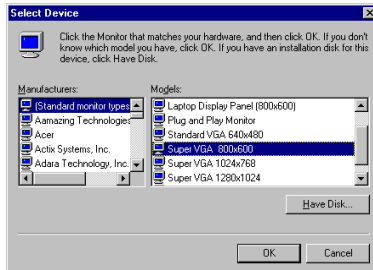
Select Device

Click the Monitor that matches your hardware, and then click OK. If you don't know which model you have, click OK. If you have an installation disk for this device, click Have Disk.

Manufacturers:
(Standard monitor types
Aamazing Technologies
Acer
Actix Systems, Inc.
Adara Technology, Inc.

Models:
Laptop Display Panel (800x600)
Plug and Play Monitor
Standard VGA 640x480
Super VGA 800x600
Super VGA 1024x768
Super VGA 1280x1024

Have Disk...

OK
Cancel